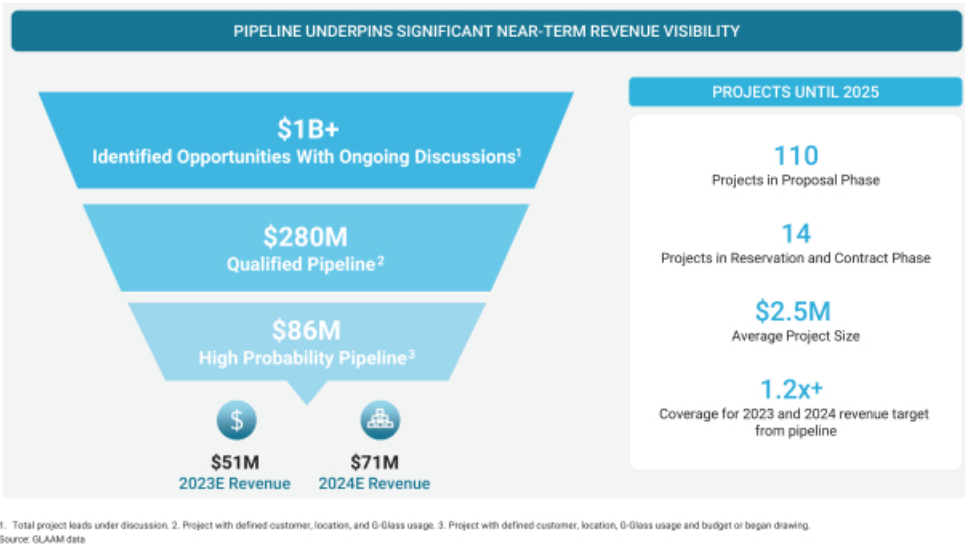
PIPELINE UNDERPINS SIGNIFICANT NEAR-TERM REVENUE VISIBILITY

$1B+
Identified Opportunities With Ongoing Discussions$^1$

$280M
Qualified Pipeline$^2$

$86M
High Probability Pipeline$^3$

$
$51M
2023E Revenue

$71M
2024E Revenue

PROJECTS UNTIL 2025

110
Projects in Proposal Phase

14
Projects in Reservation and Contract Phase

$2.5M
Average Project Size

1.2x+
Coverage for 2023 and 2024 revenue target from pipeline

1. Total project leads under discussion. 2. Project with defined customer, location, and G-Glass usage. 3. Project with defined customer, location, G-Glass usage and budget or began drawing.
Source: GLAAM data